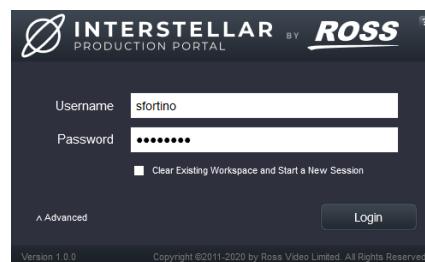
INTERSTELLAR BY ROSS
PRODUCTION PORTAL

Username sfortino
Password ••••••••

Clear Existing Workspace and Start a New Session

^ Advanced

Login

Version 1.0.0

Copyright ©2011-2020 by Ross Video Limited. All Rights Reserved